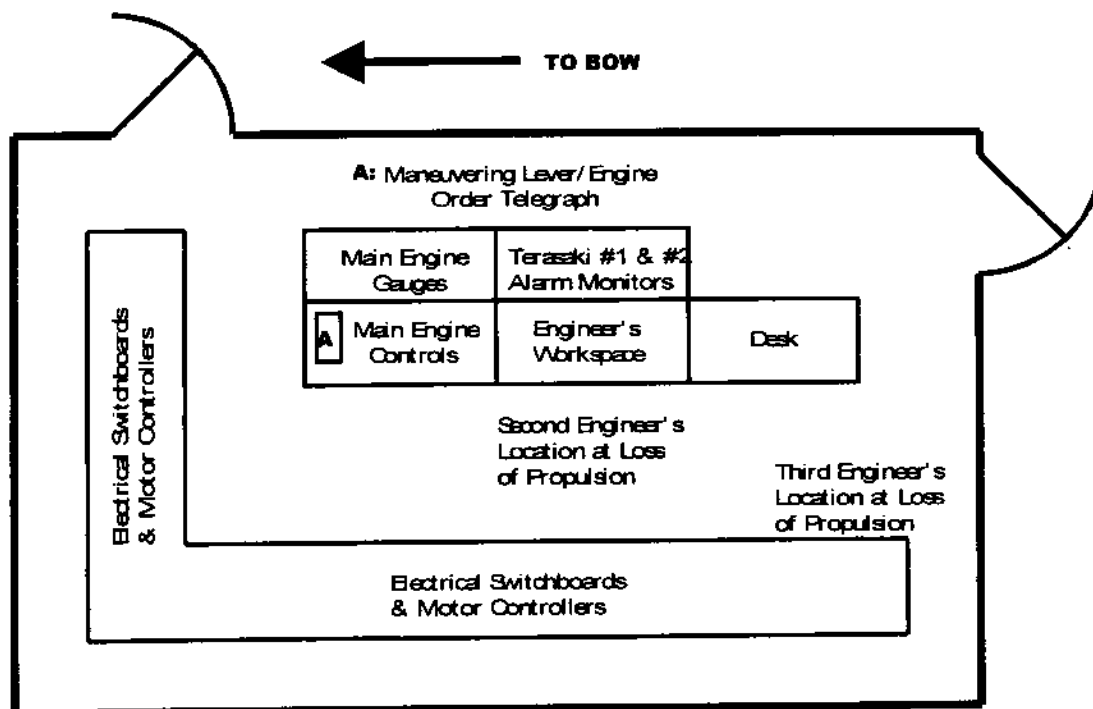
TO BOW

A: Maneuvering Lever/Engine Order Telegraph

Main Engine Gauges

Terasaki #1 & #2 Alarm Monitors

A

Main Engine Controls

Engineer's Workspace

Desk

Electrical Switchboards & Motor Controllers

Second Engineer's Location at Loss of Propulsion

Third Engineer's Location at Loss of Propulsion

Electrical Switchboards & Motor Controllers